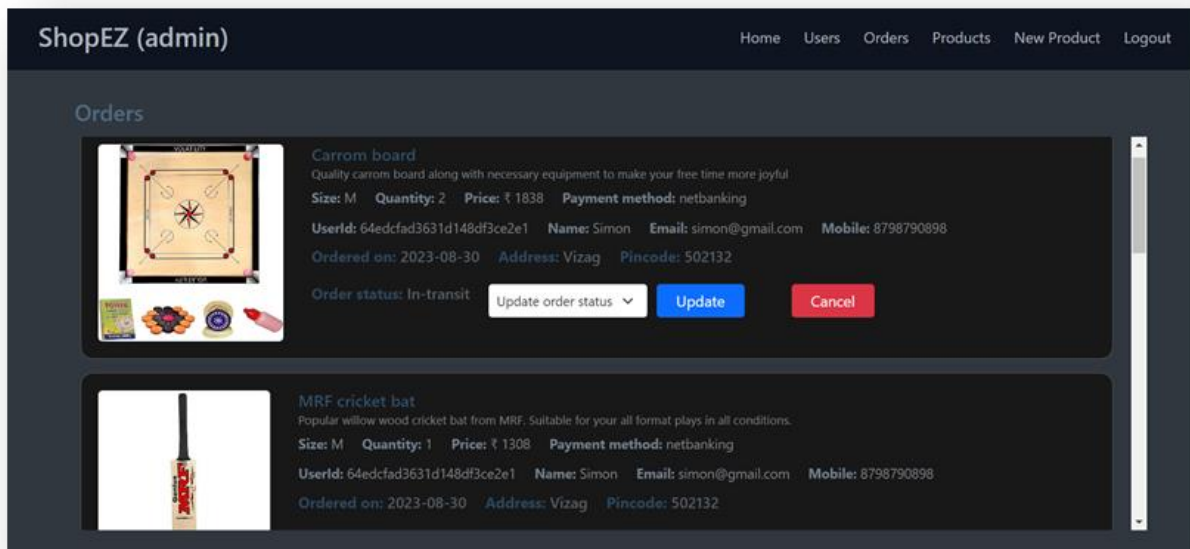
ShopEZ (admin)

Home Users Orders Products New Product Logout

Orders

Carrom board

Quality carrom board along with necessary equipment to make your free time more joyful

Size: M Quantity: 2 Price: ₹ 1838 Payment method: netbanking

UserId: 64edcfad3631d148df3ce2e1 Name: Simon Email: simon@gmail.com Mobile: 8798790898

Ordered on: 2023-08-30 Address: Vizag Pincode: 502132

Order status: In-transit

Update order status

Update

Cancel

MRF cricket bat

Popular willow wood cricket bat from MRF. Suitable for your all format plays in all conditions.

Size: M Quantity: 1 Price: ₹ 1308 Payment method: netbanking

UserId: 64edcfad3631d148df3ce2e1 Name: Simon Email: simon@gmail.com Mobile: 8798790898

Ordered on: 2023-08-30 Address: Vizag Pincode: 502132